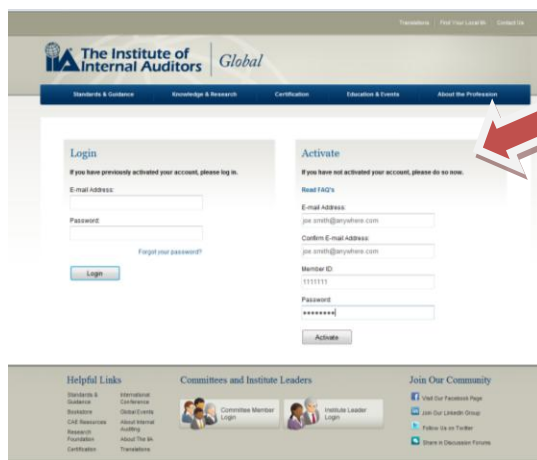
Translations | Find Your Local IIA | Contact Us

IIA The Institute of Internal Auditors | Global

Standards & Guidance | Knowledge & Research | Certification | Education & Events | About the Profession

Login

If you have previously activated your account, please log in.

E-mail Address:

Password:

Forgot your password?

Login

Activate

If you have not activated your account, please do so now.

Read FAQ's

E-mail Address:

joe.smith@anywhere.com

Confirm E-mail Address:

joe.smith@anywhere.com

Member ID:

1111111

Password

••••••••

Activate

Helpful Links

Standards & Guidance
Bookstore
CAE Resources
Research Foundation
Certification

International Conference
Global Events
About Internal Auditing
About The IIA
Translations

Committees and Institute Leaders

Committee Member Login

Institute Leader Login

Join Our Community

Visit Our Facebook Page

Join Our LinkedIn Group

Follow Us on Twitter

Share in Discussion Forums